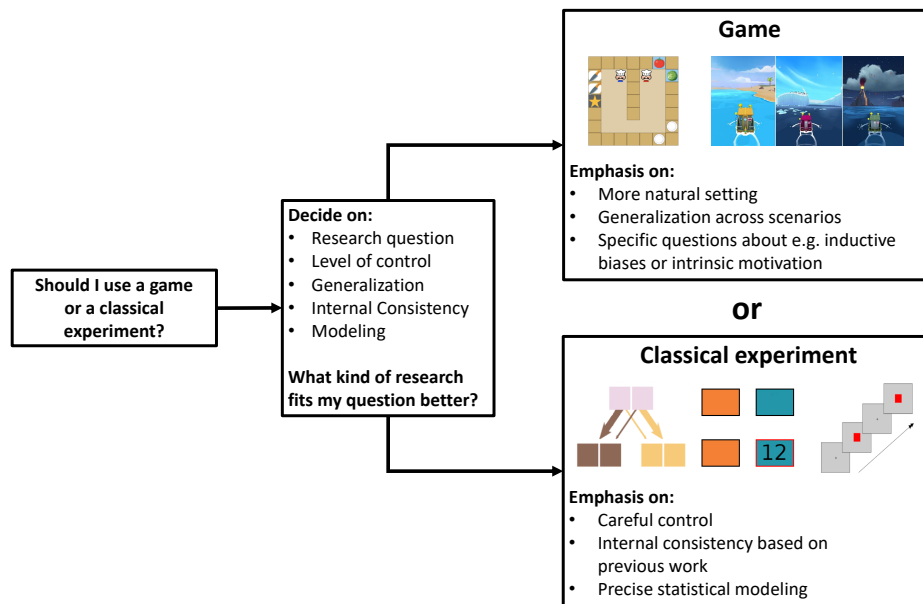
Should I use a game or a classical experiment?

Decide on:
• Research question
• Level of control
• Generalization
• Internal Consistency
• Modeling

What kind of research fits my question better?

Game

Emphasis on:
• More natural setting
• Generalization across scenarios
• Specific questions about e.g. inductive biases or intrinsic motivation

or

Classical experiment

12

Emphasis on:
• Careful control
• Internal consistency based on previous work
• Precise statistical modeling